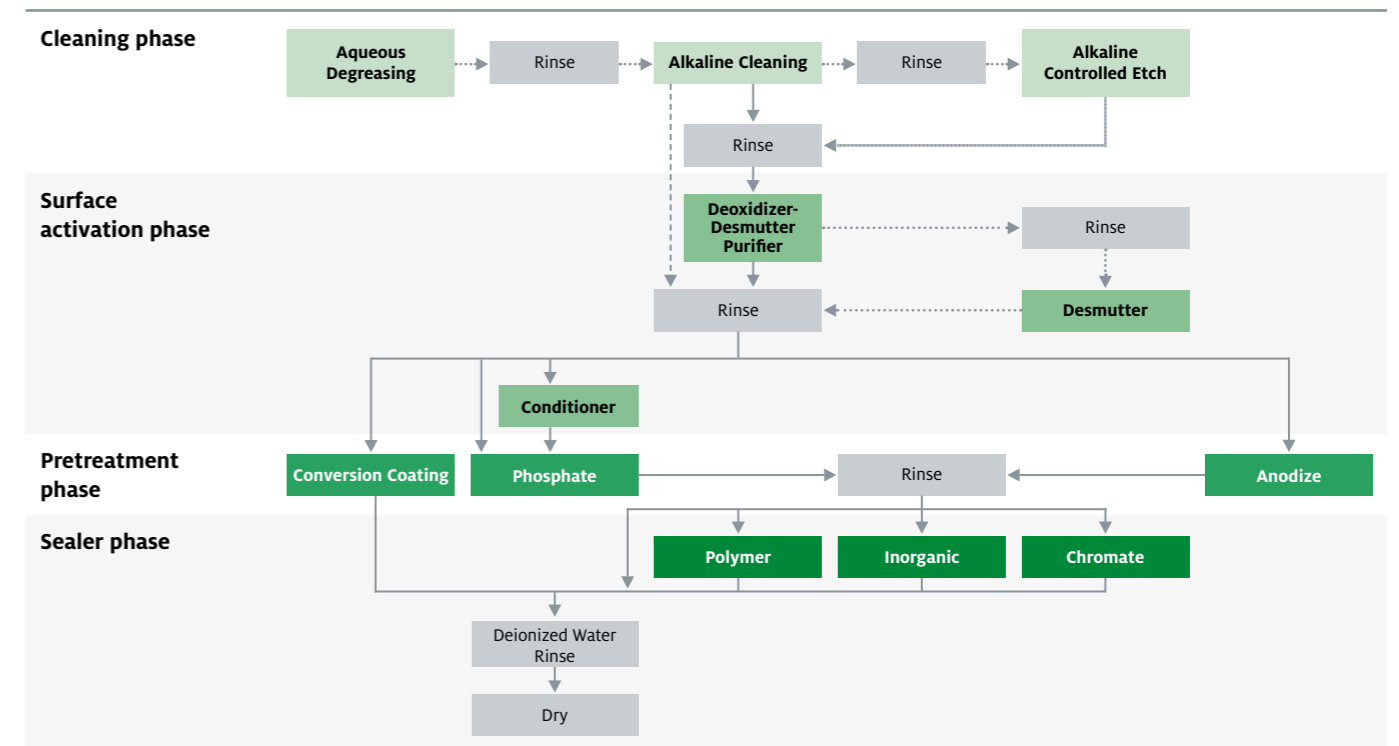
Cleaning phase

Aqueous Degreasing

Rinse

Alkaline Cleaning

Rinse

Alkaline Controlled Etch

Rinse

Surface activation phase

Deoxidizer-Desmutter Purifier

Rinse

Rinse

Desmutter

Conditioner

Pretreatment phase

Conversion Coating

Phosphate

Rinse

Anodize

Sealer phase

Polymer

Inorganic

Chromate

Deionized Water Rinse

Dry